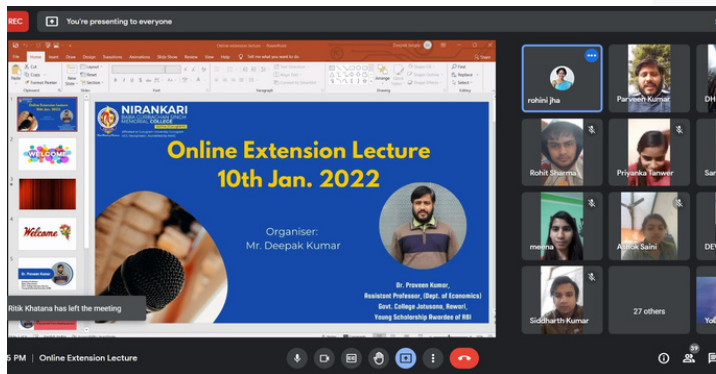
REC

You're presenting to everyone

NIRANKARI
BABA GURBACHAN SINGH
MEMORIAL COLLEGE

Online Extension Lecture
10th Jan. 2022

Organiser:
Mr. Deepak Kumar

Dr. Praveen Kumar,
Assistant Professor, (Dept. of Economics)
Govt. College Jatusana, Rewari,
Young Scholarship Awardee of RBI

WELCOME

Welcome

Ritik Khatana has left the meeting

rohini jha

Parveen Kumar

DH

Rohit Sharma

Priyanka Tanwer

San

meena

Ashok Saini

DEV

Siddharth Kumar

27 others

Yo

5 PM | Online Extension Lecture

39